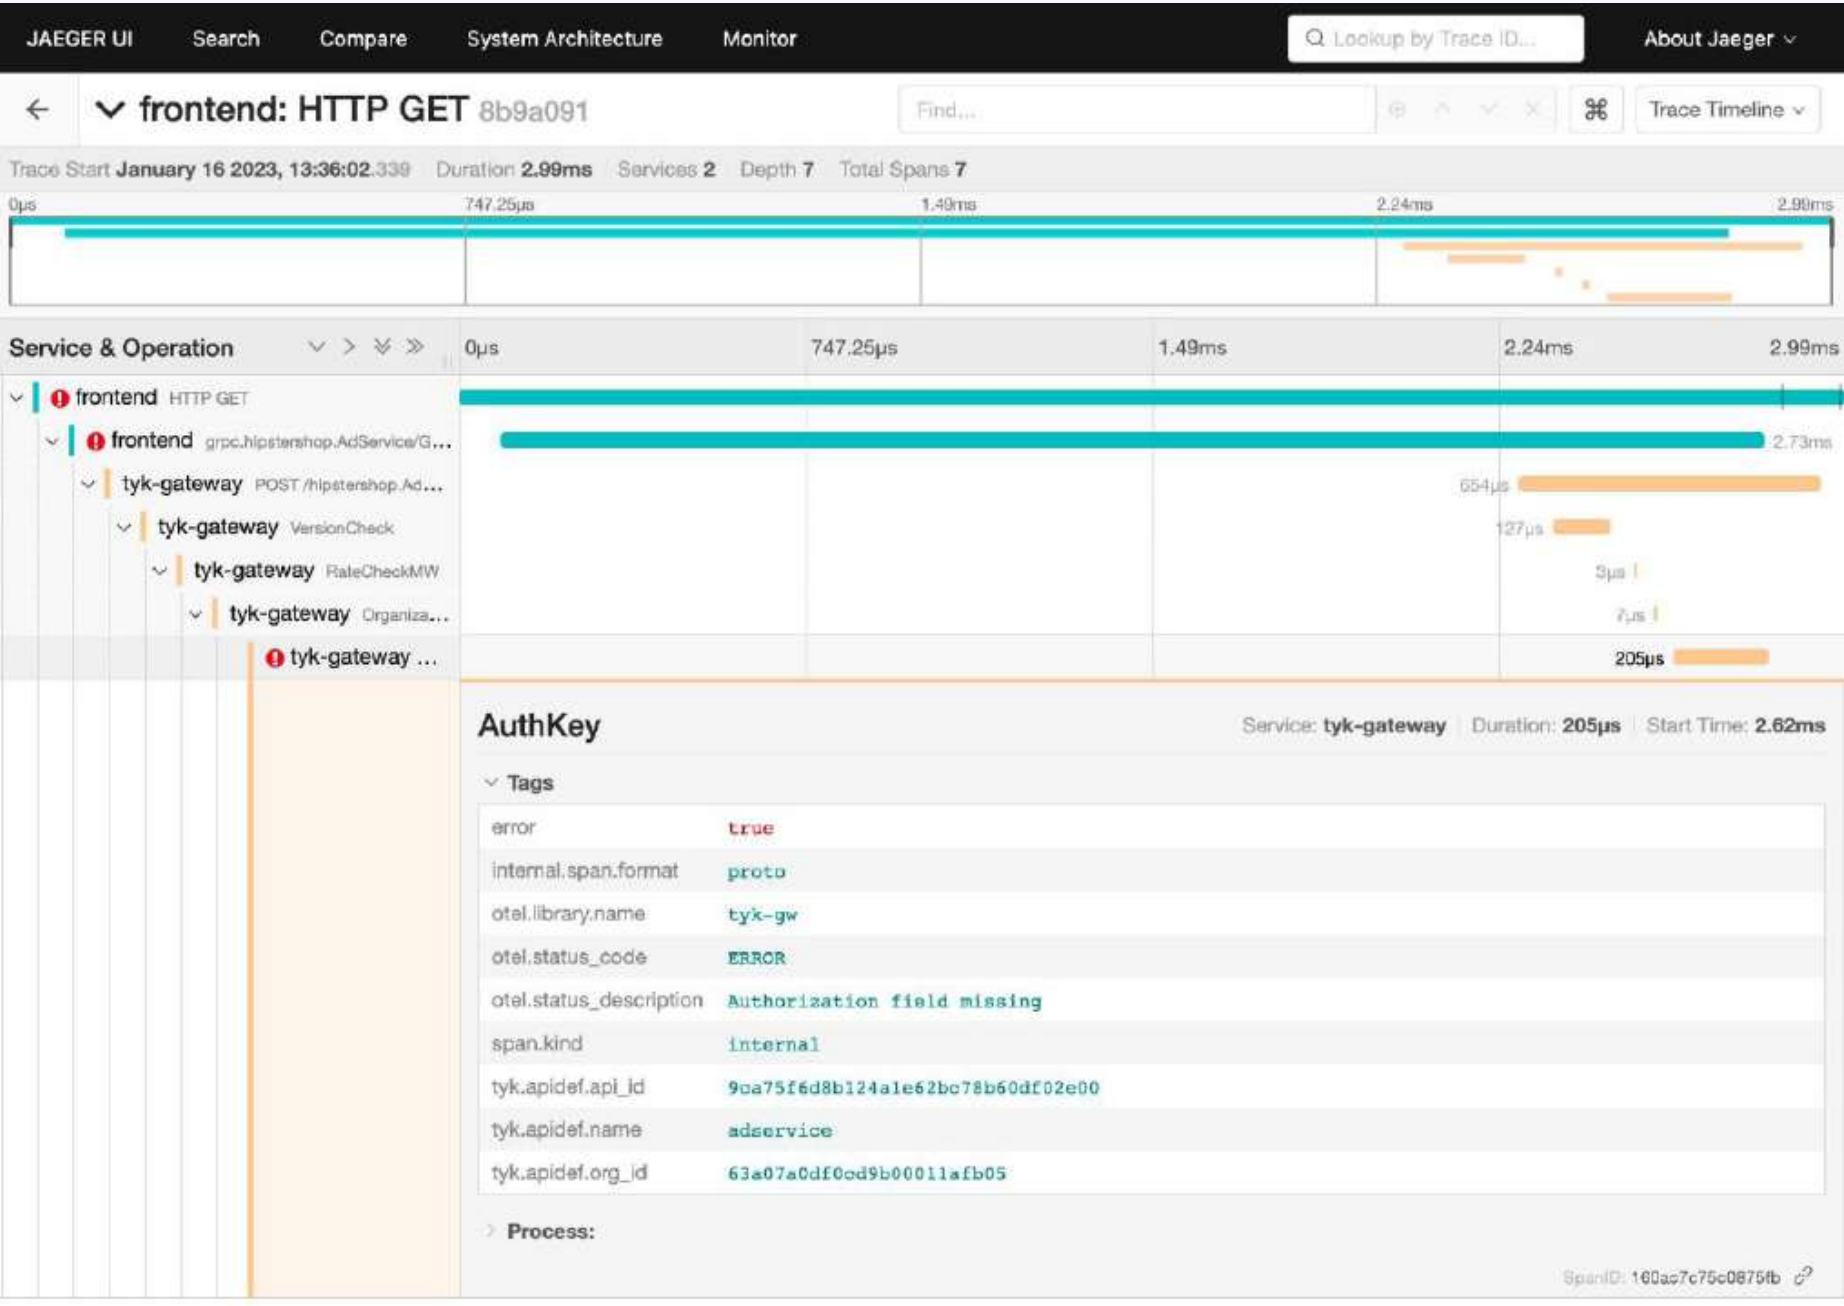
JAEGER UI Search Compare System Architecture Monitor Lookup by Trace ID... About Jaeger

frontend: HTTP GET 8b9a091

Find... Trace Timeline

Trace Start January 16 2023, 13:36:02.339 Duration 2.99ms Services 2 Depth 7 Total Spans 7

0µs 747.25µs 1.49ms 2.24ms 2.99ms

Service & Operation

0µs 747.25µs 1.49ms 2.24ms 2.99ms

frontend HTTP GET

frontend grpc.hipstershop.AdService/G...

2.73ms

tyk-gateway POST /hipstershop.Ad...

654µs

tyk-gateway VersionCheck

127µs

tyk-gateway RateCheckMW

3µs

tyk-gateway Organiza...

7µs

tyk-gateway ...

205µs

AuthKey

Service: tyk-gateway Duration: 205µs Start Time: 2.62ms

Tags

| | |
|---|---|
| error | true |
| internal.span.format | proto |
| otel.library.name | tyk-gw |
| otel.status_code | ERROR |
| otel.status_description | Authorization field missing |
| span.kind | internal |
| tyk.apidef.api_id | 9ca75f6d8b124a1e62bc78b60df02e00 |
| tyk.apidef.name | adservice |
| tyk.apidef.org_id | 63a07a0df0cd9b00011afb05 |

Process:

SpanID: 160ae7c75c0875fb